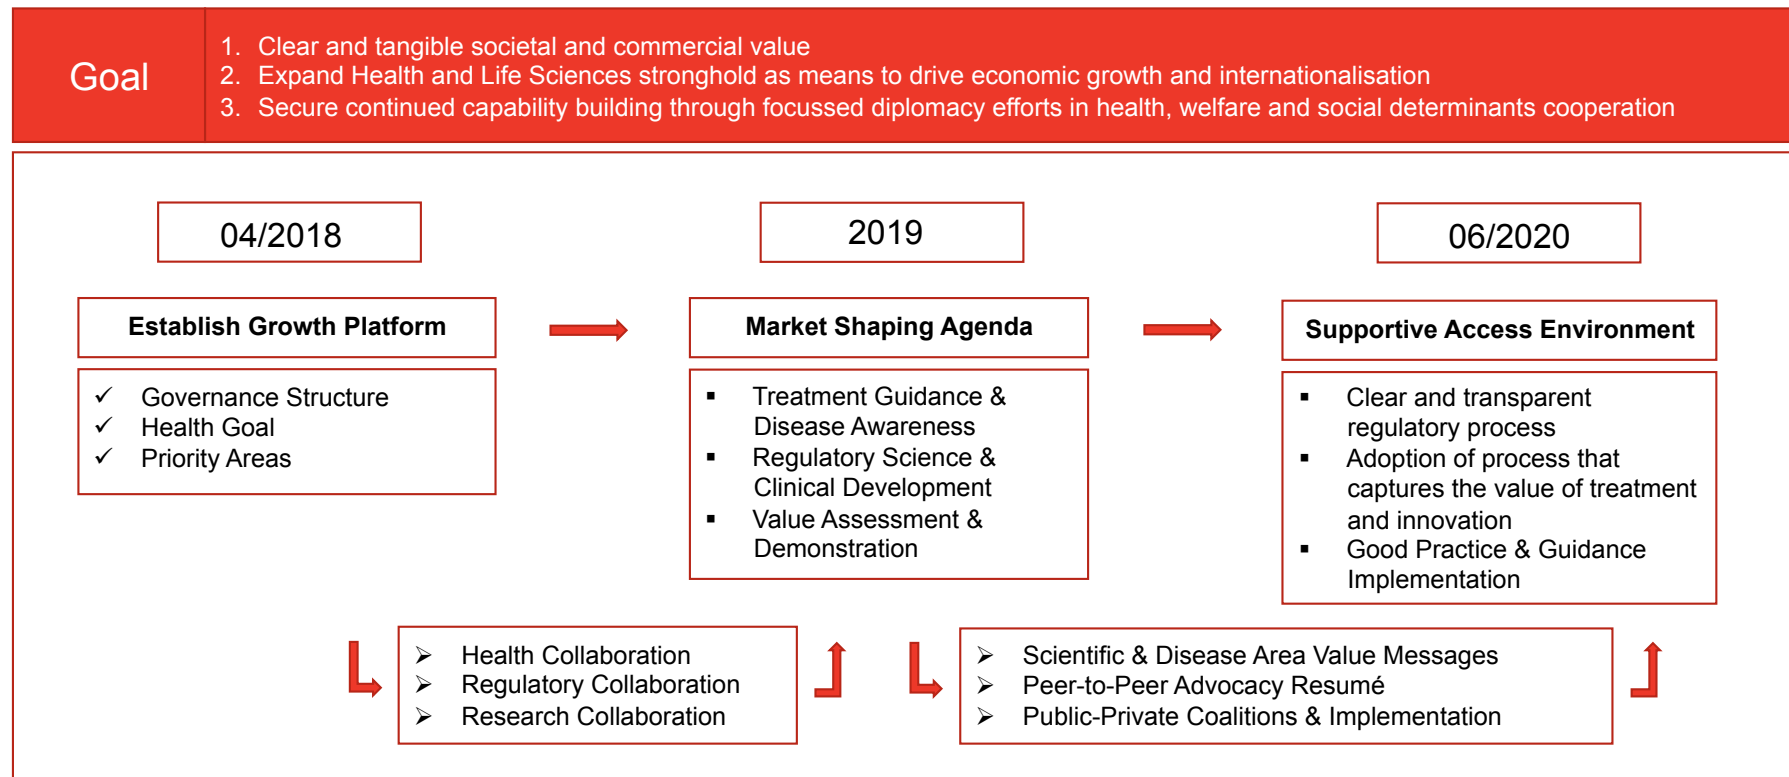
Goal

1. Clear and tangible societal and commercial value
2. Expand Health and Life Sciences stronghold as means to drive economic growth and internationalisation
3. Secure continued capability building through focussed diplomacy efforts in health, welfare and social determinants cooperation

04/2018

2019

06/2020

Establish Growth Platform

✓ Governance Structure
✓ Health Goal
✓ Priority Areas

Market Shaping Agenda

▪ Treatment Guidance & Disease Awareness
▪ Regulatory Science & Clinical Development
▪ Value Assessment & Demonstration

Supportive Access Environment

▪ Clear and transparent regulatory process
▪ Adoption of process that captures the value of treatment and innovation
▪ Good Practice & Guidance Implementation

➢ Health Collaboration
➢ Regulatory Collaboration
➢ Research Collaboration

➢ Scientific & Disease Area Value Messages
➢ Peer-to-Peer Advocacy Resumé
➢ Public-Private Coalitions & Implementation